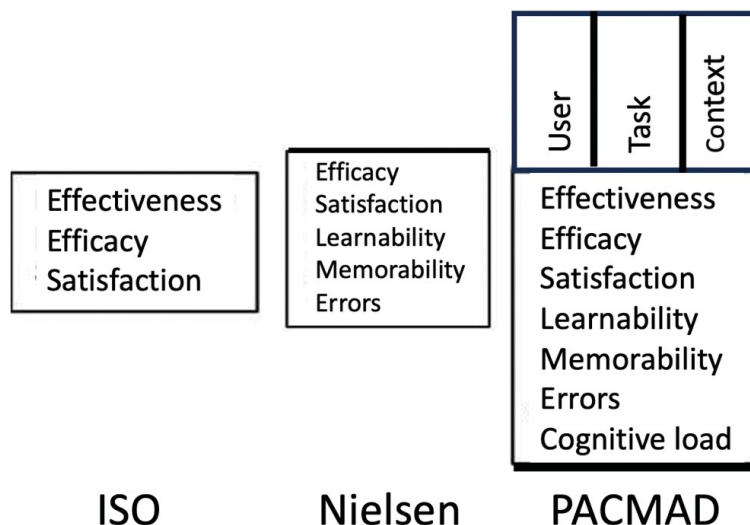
Effectiveness
Efficacy
Satisfaction

ISO

Efficacy
Satisfaction
Learnability
Memorability
Errors

Nielsen

User | Task | Context

Effectiveness
Efficacy
Satisfaction
Learnability
Memorability
Errors
Cognitive load

PACMAD